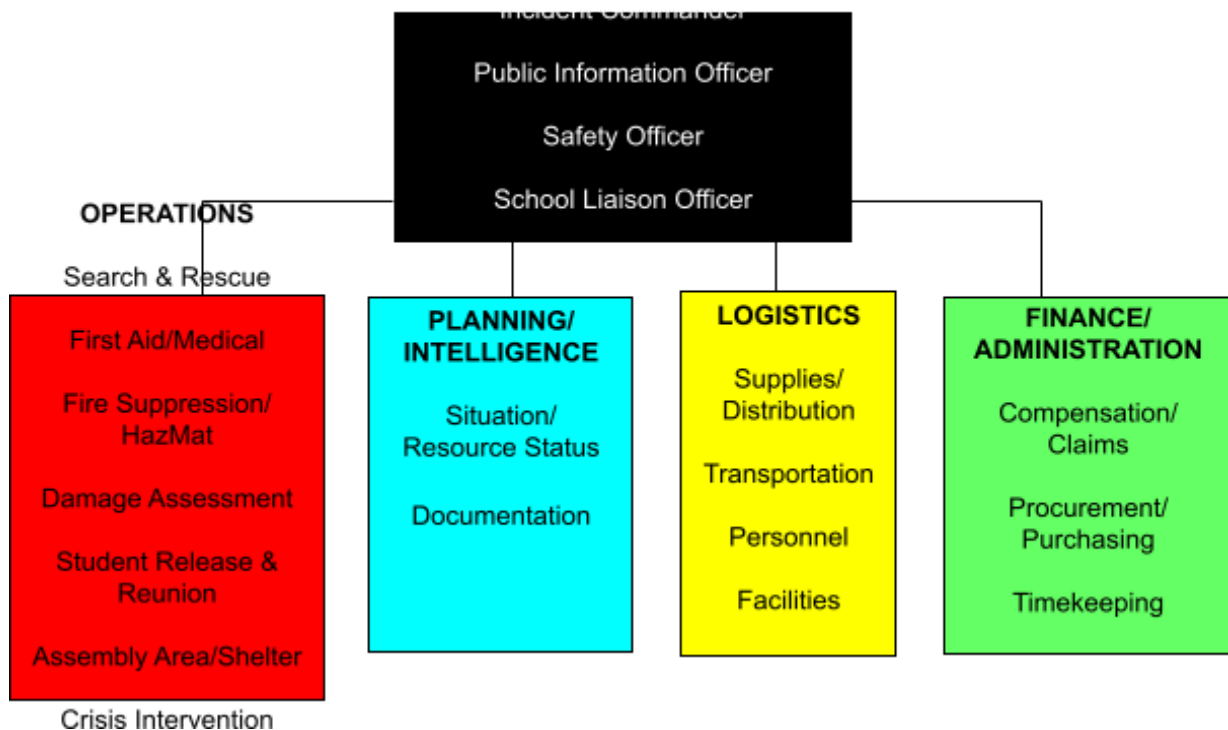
Incident Commander

Public Information Officer

Safety Officer

School Liaison Officer

OPERATIONS

Search & Rescue

First Aid/Medical

Fire Suppression/ HazMat

Damage Assessment

Student Release & Reunion

Assembly Area/Shelter

Crisis Intervention

PLANNING/ INTELLIGENCE

Situation/ Resource Status

Documentation

LOGISTICS

Supplies/ Distribution

Transportation

Personnel

Facilities

FINANCE/ ADMINISTRATION

Compensation/ Claims

Procurement/ Purchasing

Timekeeping